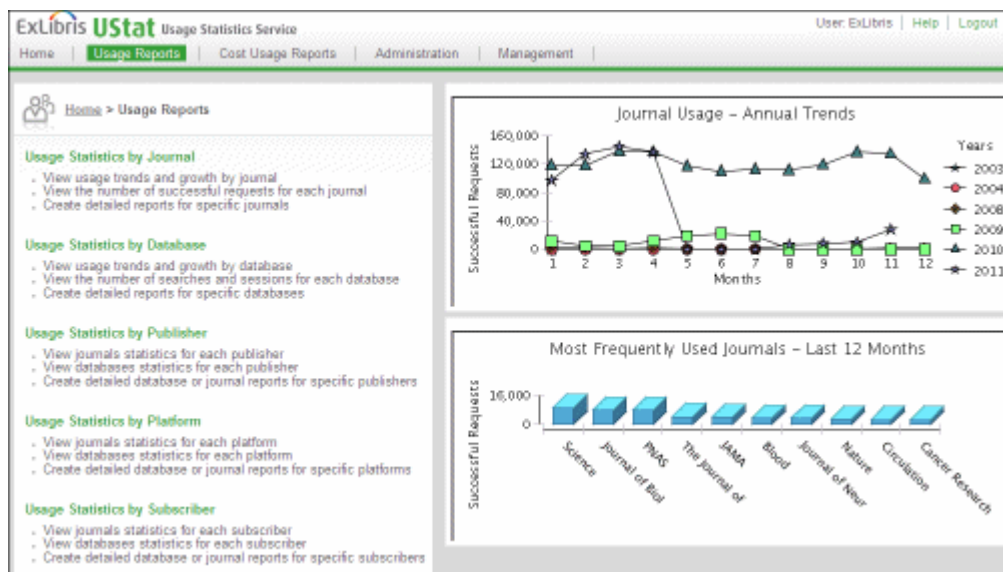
ExLibris UStat Usage Statistics Service

User: ExLibris | Help | Logout

Home | Usage Reports | Cost Usage Reports | Administration | Management

Home > Usage Reports

Usage Statistics by Journal
. View usage trends and growth by journal
. View the number of successful requests for each journal
. Create detailed reports for specific journals

Usage Statistics by Database
. View usage trends and growth by database
. View the number of searches and sessions for each database
. Create detailed reports for specific databases

Usage Statistics by Publisher
. View journals statistics for each publisher
. View databases statistics for each publisher
. Create detailed database or journal reports for specific publishers

Usage Statistics by Platform
. View journals statistics for each platform
. View databases statistics for each platform
. Create detailed database or journal reports for specific platforms

Usage Statistics by Subscriber
. View journals statistics for each subscriber
. View databases statistics for each subscriber
. Create detailed database or journal reports for specific subscribers

Journal Usage – Annual Trends

160,000
120,000
80,000
40,000
0

Successful Requests

1 2 3 4 5 6 7 8 9 10 11 12
Months

Years
2003
2004
2008
2009
2010
2011

Most Frequently Used Journals – Last 12 Months

16,000
0

Successful Requests

Science
Journal of Biol
PNAS
The Journal of
JAMA
Blood
Journal of Neur
Nature
Circulation
Cancer Research